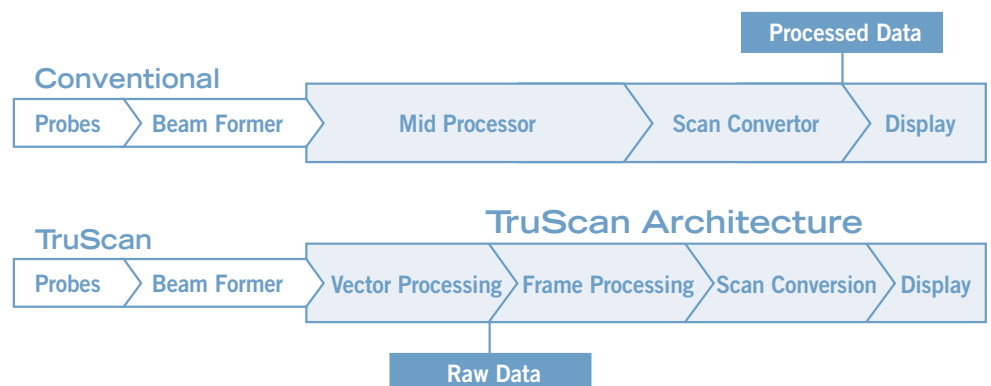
Processed Data

Conventional

Probes

Beam Former

Mid Processor

Scan Convertor

Display

TruScan Architecture

TruScan

Probes

Beam Former

Vector Processing

Frame Processing

Scan Conversion

Display

Raw Data